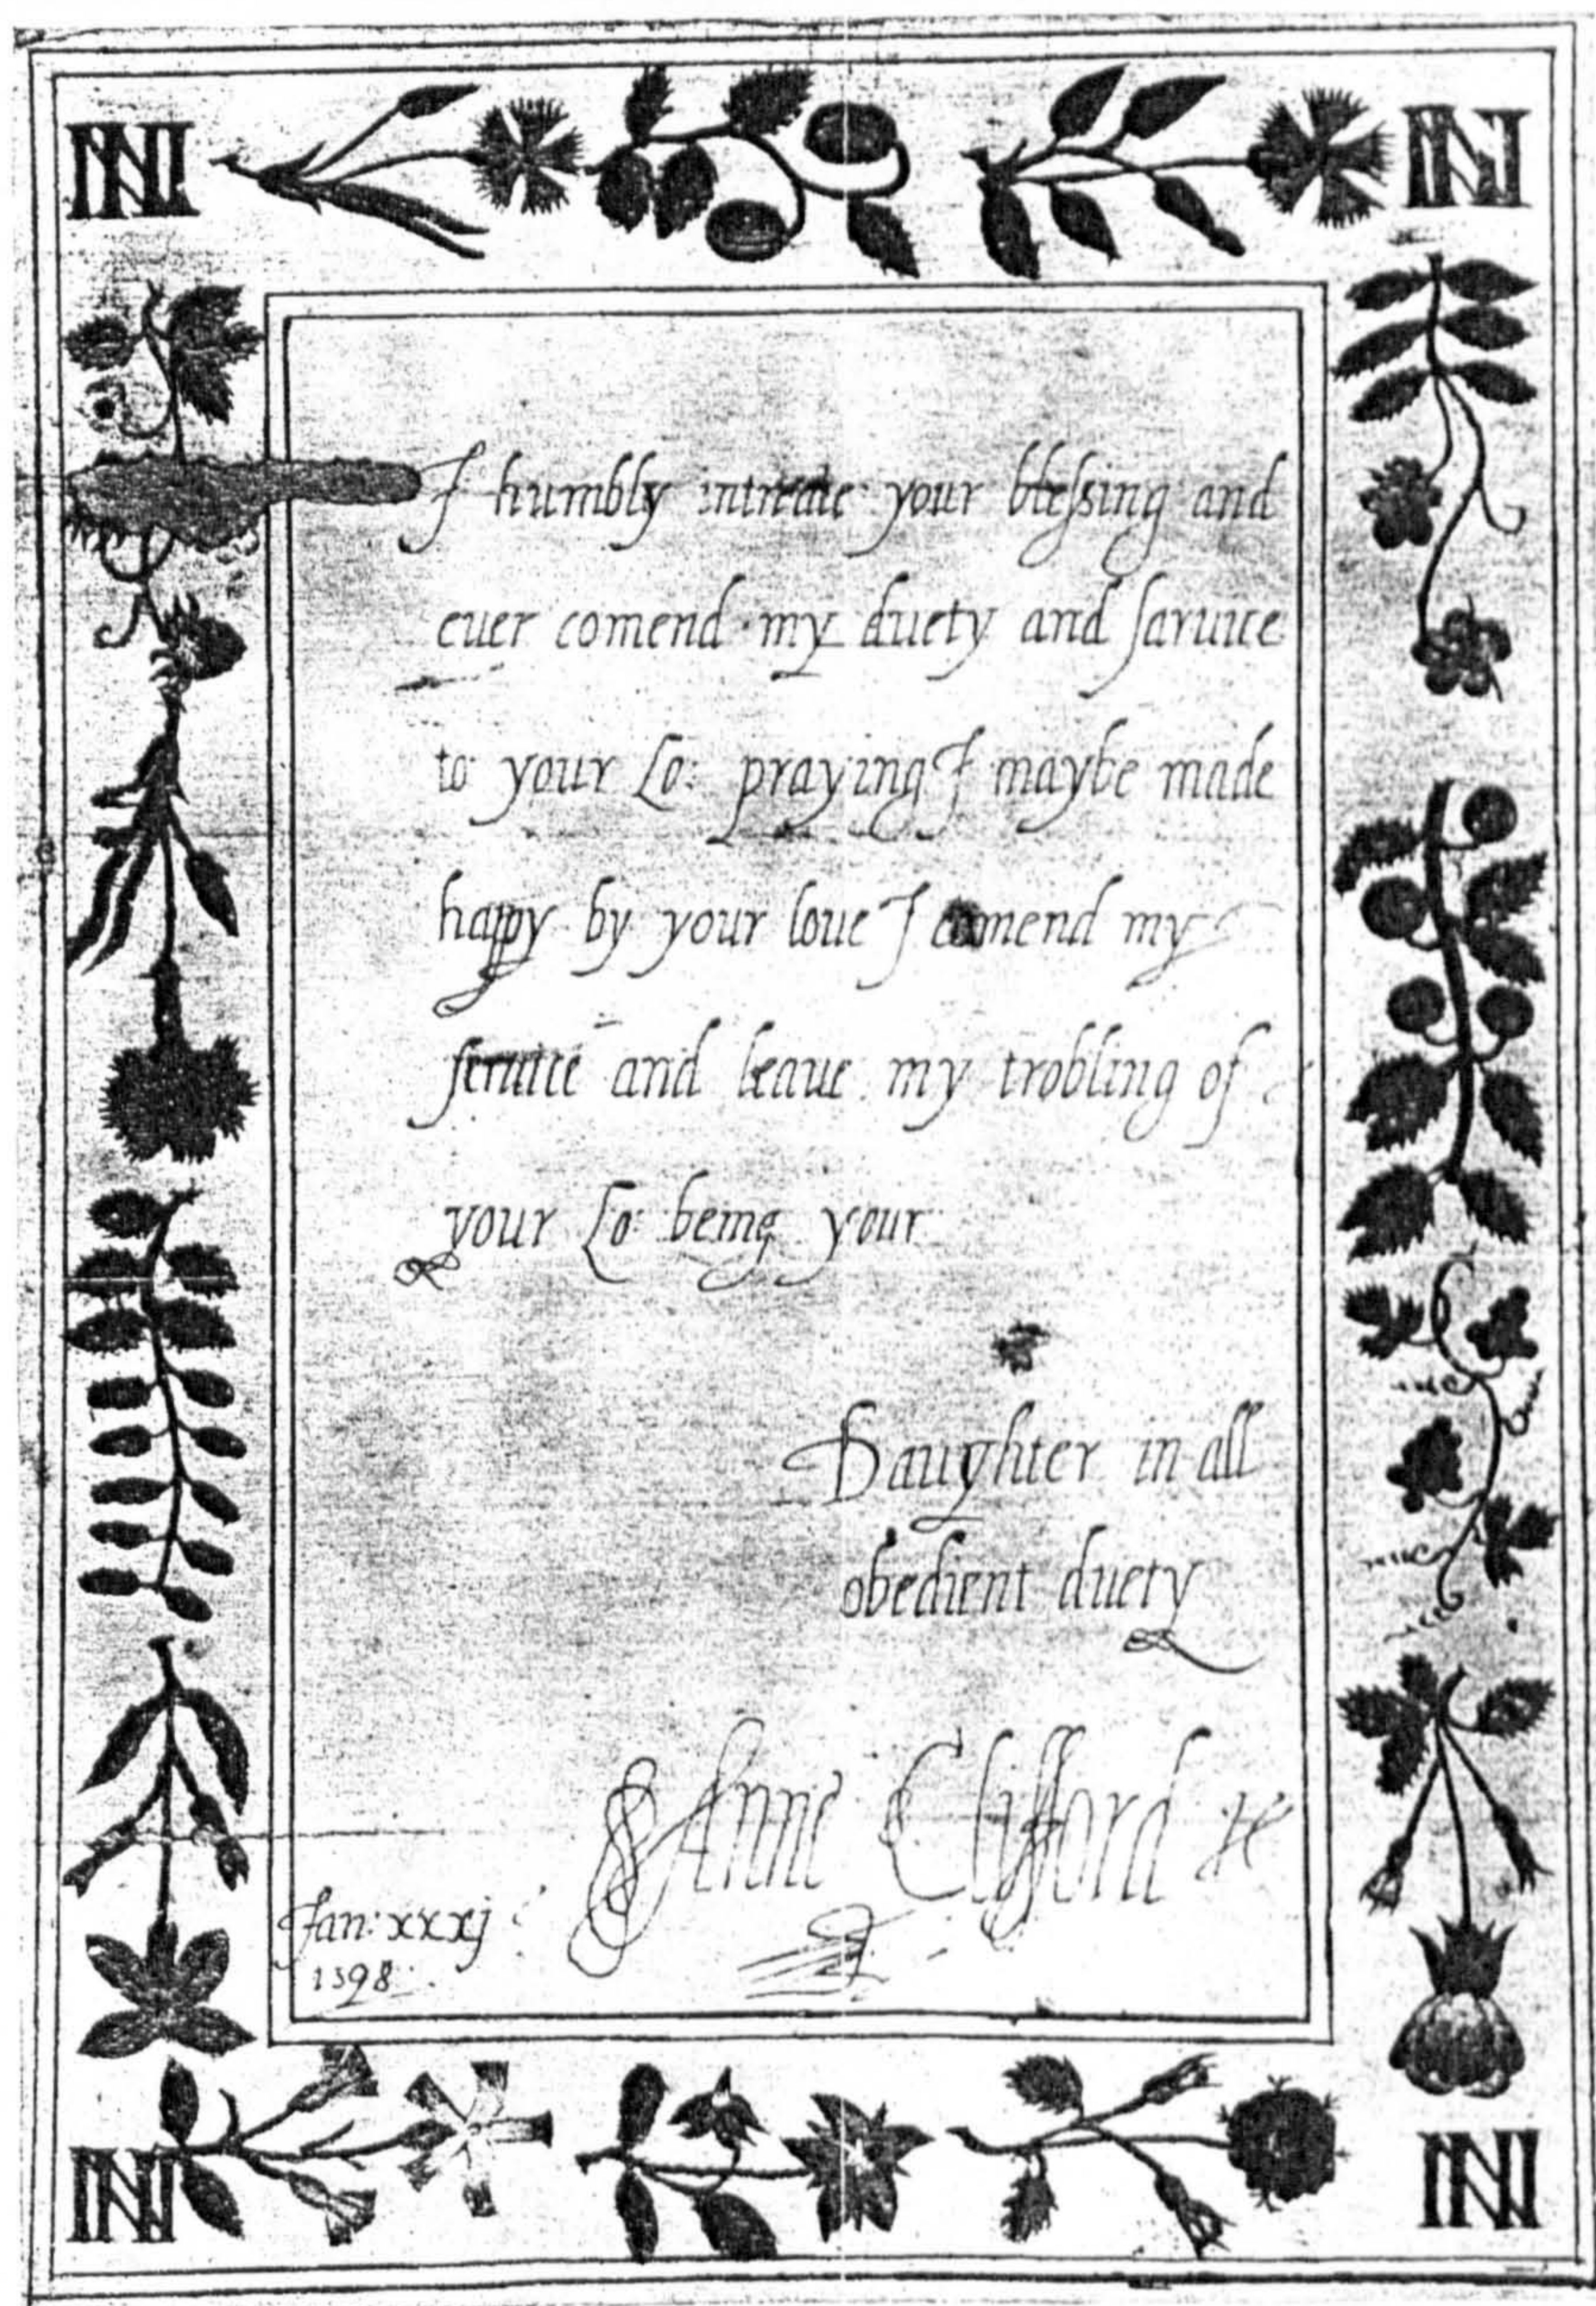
I humbly intreate your blessing and euer comend my duety and saruice to your Lo: praying I maybe made happy by your loue I comend my seruice and leaue my trobling of your Lo: being your

Daughter in all obedient duety

Anne Clifford

Jan: xxxj 1598